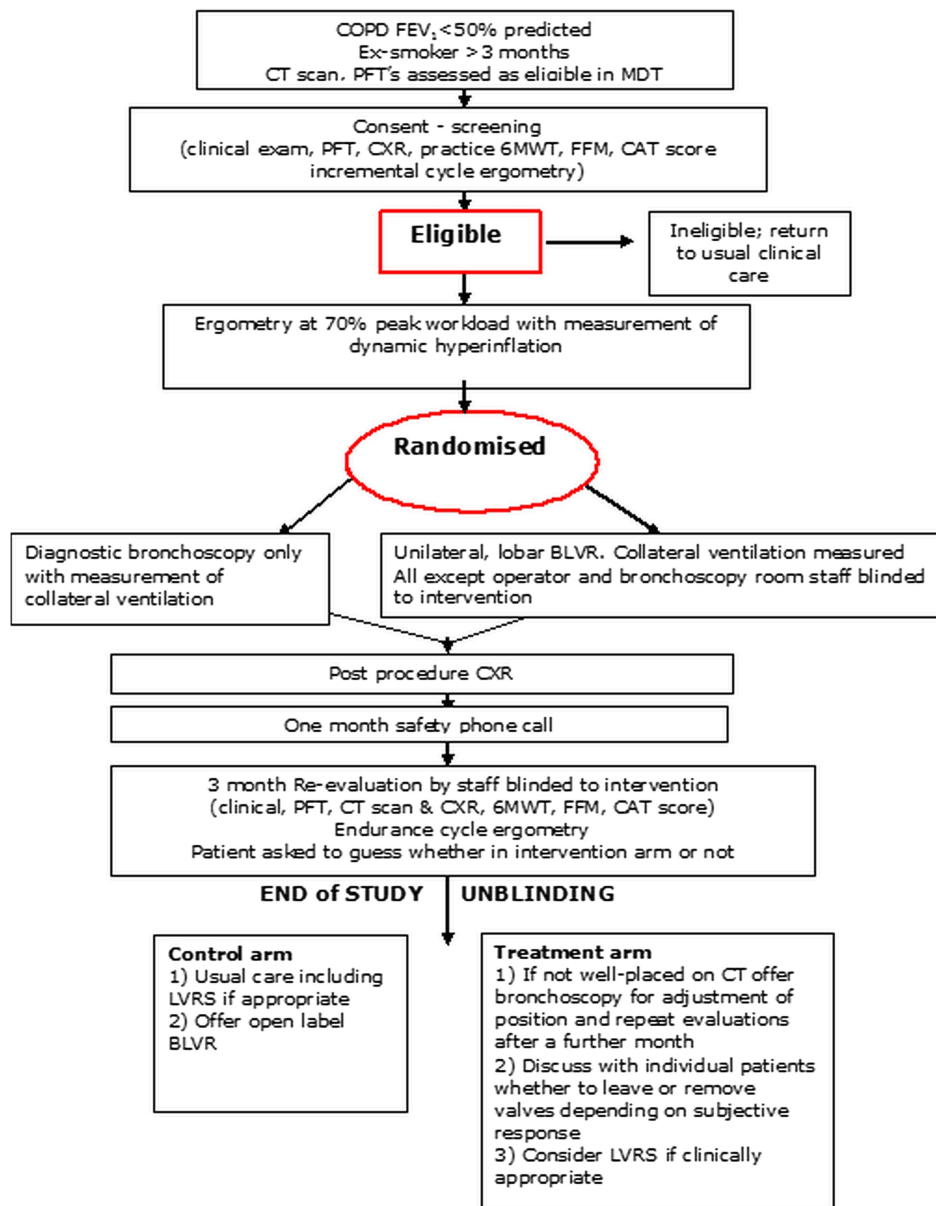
COPD FEV$_1$<50% predicted
Ex-smoker >3 months
CT scan, PFT's assessed as eligible in MDT

Consent - screening
(clinical exam, PFT, CXR, practice 6MWT, FFM, CAT score incremental cycle ergometry)

Eligible

Ineligible; return to usual clinical care

Ergometry at 70% peak workload with measurement of dynamic hyperinflation

Randomised

Diagnostic bronchoscopy only with measurement of collateral ventilation

Unilateral, lobar BLVR. Collateral ventilation measured
All except operator and bronchoscopy room staff blinded to intervention

Post procedure CXR

One month safety phone call

3 month Re-evaluation by staff blinded to intervention
(clinical, PFT, CT scan & CXR, 6MWT, FFM, CAT score)
Endurance cycle ergometry
Patient asked to guess whether in intervention arm or not

END of STUDY UNBLINDING

Control arm
1) Usual care including LVRS if appropriate
2) Offer open label BLVR

Treatment arm
1) If not well-placed on CT offer bronchoscopy for adjustment of position and repeat evaluations after a further month
2) Discuss with individual patients whether to leave or remove valves depending on subjective response
3) Consider LVRS if clinically appropriate